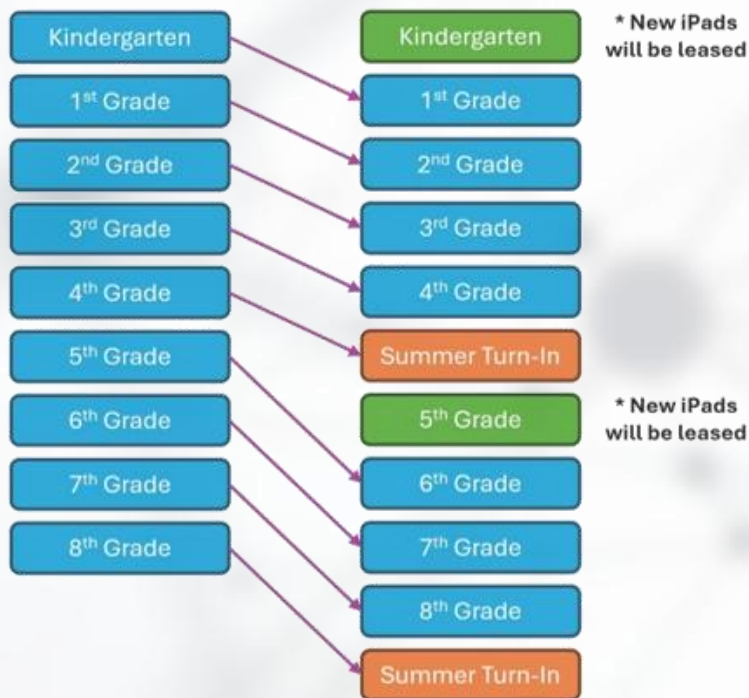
Kindergarten

1$^{st}$ Grade

2$^{nd}$ Grade

3$^{rd}$ Grade

4$^{th}$ Grade

5$^{th}$ Grade

6$^{th}$ Grade

7$^{th}$ Grade

8$^{th}$ Grade

Kindergarten

* New iPads will be leased

1$^{st}$ Grade

2$^{nd}$ Grade

3$^{rd}$ Grade

4$^{th}$ Grade

Summer Turn-In

5$^{th}$ Grade

* New iPads will be leased

6$^{th}$ Grade

7$^{th}$ Grade

8$^{th}$ Grade

Summer Turn-In